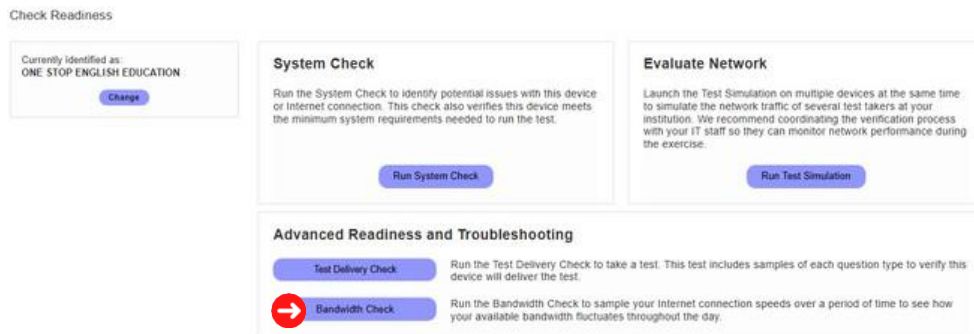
Check Readiness

Currently identified as:
ONE STOP ENGLISH EDUCATION

Change

System Check

Run the System Check to identify potential issues with this device or Internet connection. This check also verifies this device meets the minimum system requirements needed to run the test.

Run System Check

Evaluate Network

Launch the Test Simulation on multiple devices at the same time to simulate the network traffic of several test takers at your institution. We recommend coordinating the verification process with your IT staff so they can monitor network performance during the exercise.

Run Test Simulation

Advanced Readiness and Troubleshooting

Test Delivery Check

Run the Test Delivery Check to take a test. This test includes samples of each question type to verify this device will deliver the test.

Bandwidth Check

Run the Bandwidth Check to sample your Internet connection speeds over a period of time to see how your available bandwidth fluctuates throughout the day.